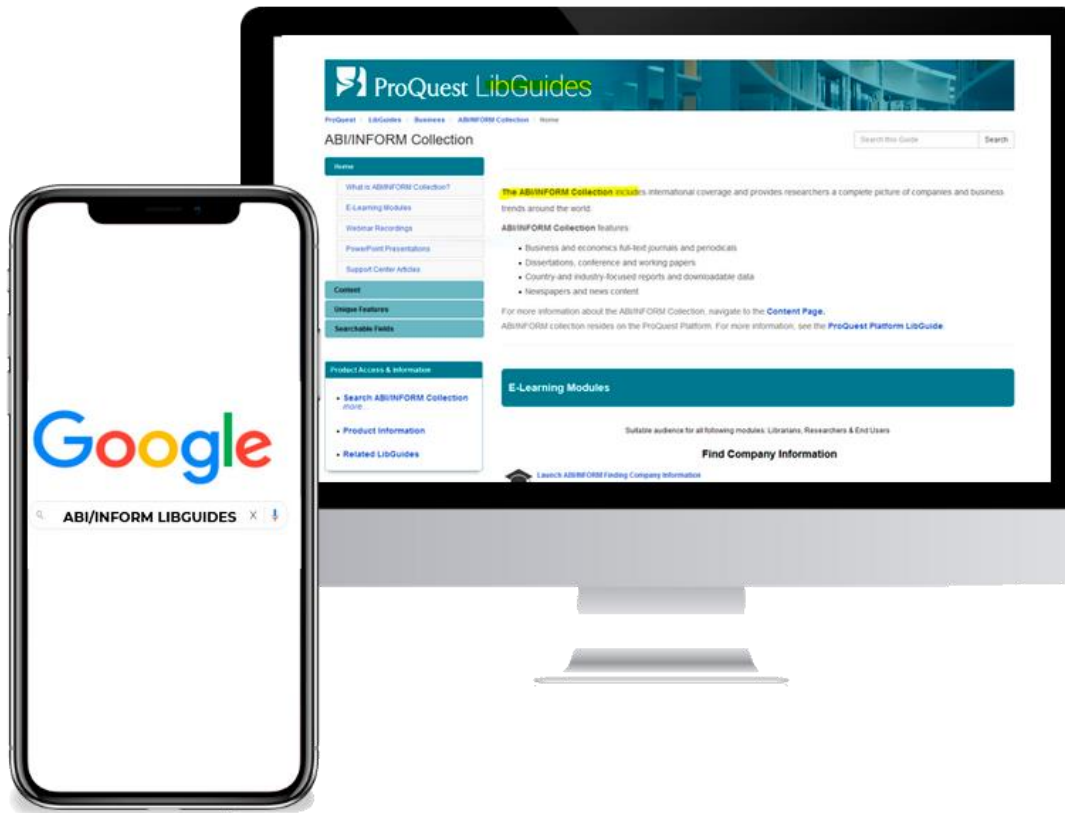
ProQuest LibGuides

ProQuest / LibGuides / Business / ABI/INFORM Collection / Home

ABI/INFORM Collection

Search this Guide Search

Home
What is ABI/INFORM Collection?
E-Learning Modules
Webinar Recordings
PowerPoint Presentations
Support Center Articles
Content
Unique Features
Searchable Fields

Product Access & Information
• Search ABI/INFORM Collection more...
• Product Information
• Related LibGuides

The ABI/INFORM Collection includes international coverage and provides researchers a complete picture of companies and business trends around the world.

ABI/INFORM Collection features:

• Business and economics full-text journals and periodicals
• Dissertations, conference and working papers
• Country-and industry-focused reports and downloadable data
• Newspapers and news content

For more information about the ABI/INFORM Collection, navigate to the Content Page.
ABI/INFORM collection resides on the ProQuest Platform. For more information, see the ProQuest Platform LibGuide.

E-Learning Modules

Suitable audience for all following modules: Librarians, Researchers & End Users

Find Company Information

Launch ABI/INFORM Finding Company Information

Google

ABI/INFORM LIBGUIDES